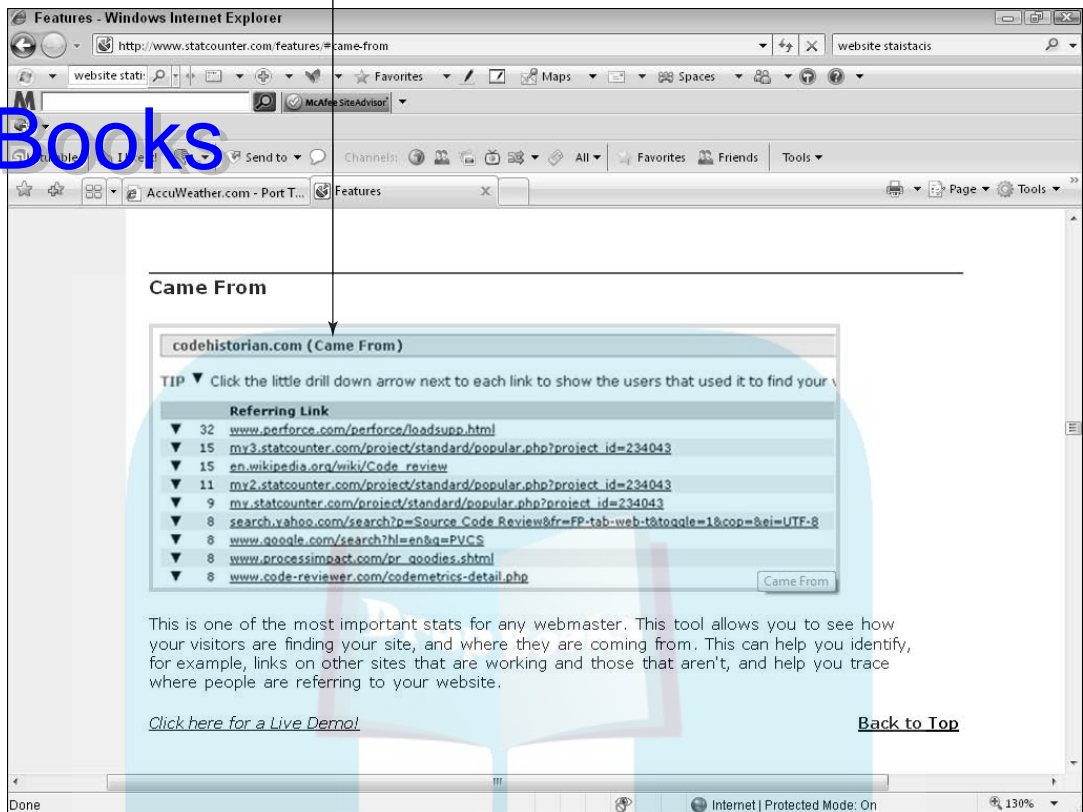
Features - Windows Internet Explorer

http://www.statcounter.com/features/#came-from

website staistacis

website statis

Favorites

Maps

Spaces

McAfee SiteAdvisor

Books

StumbleUpon

I like it!

Send to

Channels:

All

Favorites

Friends

Tools

AccuWeather.com - Port T...

Features

Page

Tools

Came From

codehistorian.com (Came From)

TIP ▼ Click the little drill down arrow next to each link to show the users that used it to find your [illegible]

| | | Referring Link |
|---|---|---|
| ▼ | 32 | www.perforce.com/perforce/loadsupp.html |
| ▼ | 15 | my3.statcounter.com/project/standard/popular.php?project_id=234043 |
| ▼ | 15 | en.wikipedia.org/wiki/Code_review |
| ▼ | 11 | my2.statcounter.com/project/standard/popular.php?project_id=234043 |
| ▼ | 9 | my.statcounter.com/project/standard/popular.php?project_id=234043 |
| ▼ | 8 | search.yahoo.com/search?p=Source Code Review&fr=FP-tab-web-t&toggle=1&cop=&ei=UTF-8 |
| ▼ | 8 | www.google.com/search?hl=en&q=PVCS |
| ▼ | 8 | www.processimpact.com/pr_goodies.shtml |
| ▼ | 8 | www.code-reviewer.com/codemetrics-detail.php |

Came From

This is one of the most important stats for any webmaster. This tool allows you to see how your visitors are finding your site, and where they are coming from. This can help you identify, for example, links on other sites that are working and those that aren't, and help you trace where people are referring to your website.

Click here for a Live Demo!

Back to Top

Done

Internet | Protected Mode: On

130%